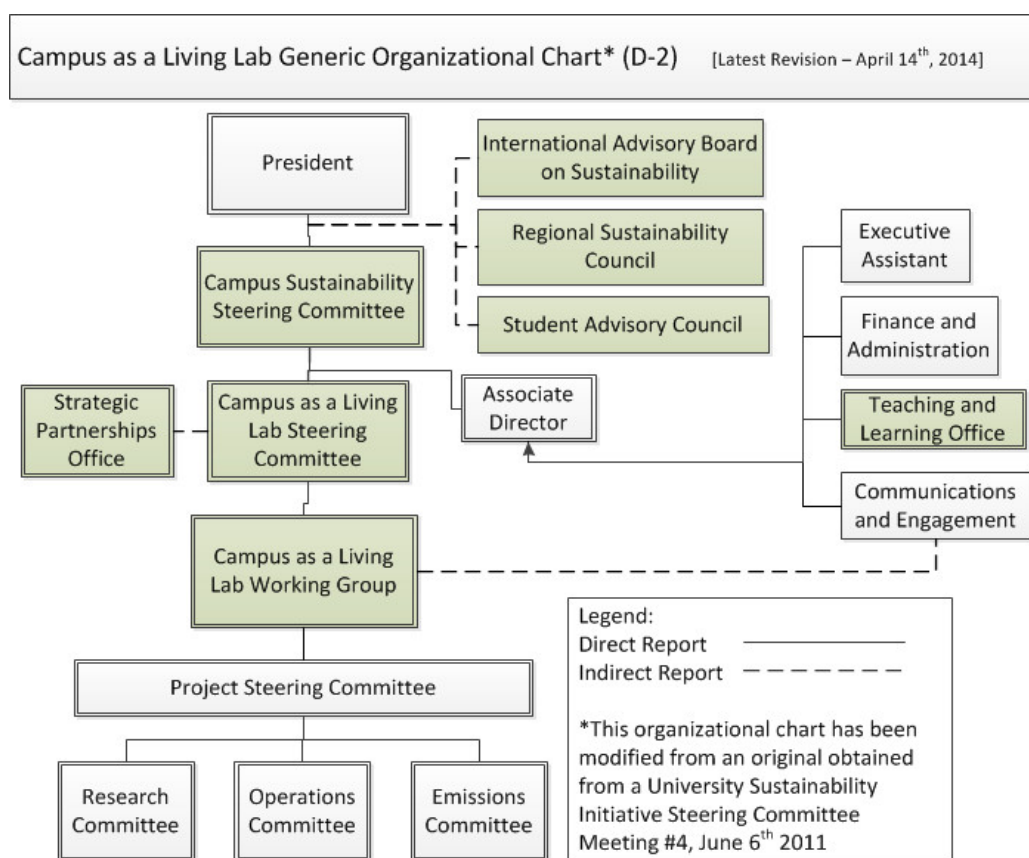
Campus as a Living Lab Generic Organizational Chart* (D-2) [Latest Revision – April 14$^{th}$, 2014]

President

International Advisory Board on Sustainability

Regional Sustainability Council

Student Advisory Council

Campus Sustainability Steering Committee

Executive Assistant

Finance and Administration

Teaching and Learning Office

Communications and Engagement

Strategic Partnerships Office

Campus as a Living Lab Steering Committee

Associate Director

Campus as a Living Lab Working Group

Legend:
Direct Report
Indirect Report

*This organizational chart has been modified from an original obtained from a University Sustainability Initiative Steering Committee Meeting #4, June 6$^{th}$ 2011

Project Steering Committee

Research Committee

Operations Committee

Emissions Committee